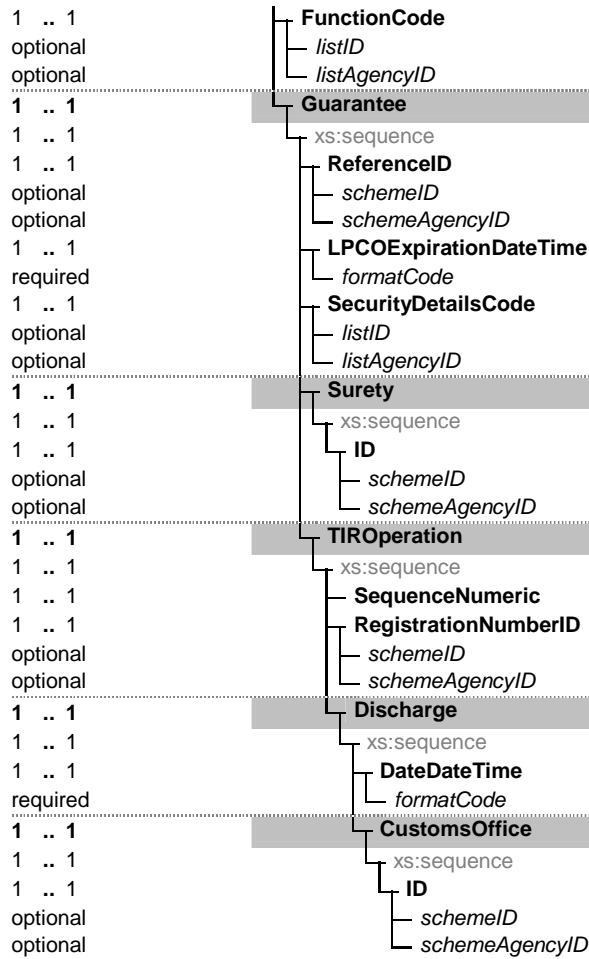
| | |
|---|---|
| 1 .. 1 | FunctionCode |
| optional | *listID* |
| optional | *listAgencyID* |
| **1 .. 1** | **Guarantee** |
| 1 .. 1 | xs:sequence |
| 1 .. 1 | **ReferenceID** |
| optional | *schemeID* |
| optional | *schemeAgencyID* |
| 1 .. 1 | **LPCOExpirationDateTime** |
| required | *formatCode* |
| 1 .. 1 | **SecurityDetailsCode** |
| optional | *listID* |
| optional | *listAgencyID* |
| **1 .. 1** | **Surety** |
| 1 .. 1 | xs:sequence |
| 1 .. 1 | **ID** |
| optional | *schemeID* |
| optional | *schemeAgencyID* |
| **1 .. 1** | **TIROperation** |
| 1 .. 1 | xs:sequence |
| 1 .. 1 | **SequenceNumeric** |
| 1 .. 1 | **RegistrationNumberID** |
| optional | *schemeID* |
| optional | *schemeAgencyID* |
| **1 .. 1** | **Discharge** |
| 1 .. 1 | xs:sequence |
| 1 .. 1 | **DateDateTime** |
| required | *formatCode* |
| **1 .. 1** | **CustomsOffice** |
| 1 .. 1 | xs:sequence |
| 1 .. 1 | **ID** |
| optional | *schemeID* |
| optional | *schemeAgencyID* |